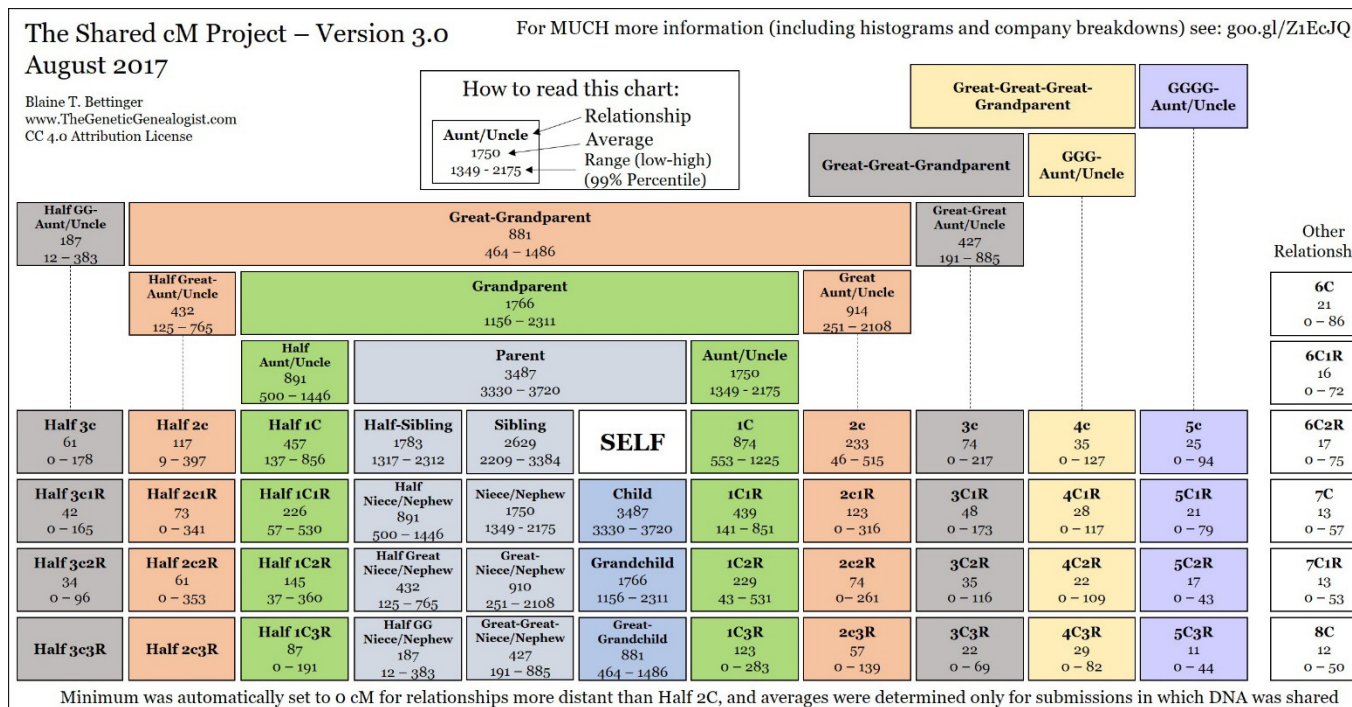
The Shared cM Project – Version 3.0
August 2017

Blaine T. Bettinger
www.TheGeneticGenealogist.com
CC 4.0 Attribution License

For MUCH more information (including histograms and company breakdowns) see: goo.gl/Z1EcJQ

How to read this chart:
Aunt/Uncle
1750
1349 - 2175
Relationship
Average
Range (low-high)
(99% Percentile)

Great-Great-Great-Grandparent

GGGG-Aunt/Uncle

Great-Great-Grandparent

GGG-Aunt/Uncle

Half GG-Aunt/Uncle
187
12 – 383

Great-Grandparent
881
464 – 1486

Great-Great Aunt/Uncle
427
191 – 885

Other Relationsh

Half Great-Aunt/Uncle
432
125 – 765

Grandparent
1766
1156 – 2311

Great Aunt/Uncle
914
251 – 2108

6C
21
0 – 86

Half Aunt/Uncle
891
500 – 1446

Parent
3487
3330 – 3720

Aunt/Uncle
1750
1349 - 2175

6C1R
16
0 – 72

| Half 3c 61 0 – 178 | Half 2c 117 9 – 397 | Half 1C 457 137 – 856 | Half-Sibling 1783 1317 – 2312 | Sibling 2629 2209 – 3384 | SELF | 1C 874 553 – 1225 | 2c 233 46 – 515 | 3c 74 0 – 217 | 4c 35 0 – 127 | 5c 25 0 – 94 | 6C2R 17 0 – 75 |
|---|---|---|---|---|---|---|---|---|---|---|---|
| Half 3c1R 42 0 – 165 | Half 2c1R 73 0 – 341 | Half 1C1R 226 57 – 530 | Half Niece/Nephew 891 500 – 1446 | Niece/Nephew 1750 1349 - 2175 | Child 3487 3330 – 3720 | 1C1R 439 141 – 851 | 2c1R 123 0 – 316 | 3C1R 48 0 – 173 | 4C1R 28 0 – 117 | 5C1R 21 0 – 79 | 7C 13 0 – 57 |
| Half 3c2R 34 0 – 96 | Half 2c2R 61 0 – 353 | Half 1C2R 145 37 – 360 | Half Great Niece/Nephew 432 125 – 765 | Great-Niece/Nephew 910 251 – 2108 | Grandchild 1766 1156 – 2311 | 1C2R 229 43 – 531 | 2c2R 74 0– 261 | 3C2R 35 0 – 116 | 4C2R 22 0 – 109 | 5C2R 17 0 – 43 | 7C1R 13 0 – 53 |
| Half 3c3R | Half 2c3R | Half 1C3R 87 0 – 191 | Half GG Niece/Nephew 187 12 – 383 | Great-Great-Niece/Nephew 427 191 – 885 | Great-Grandchild 881 464 – 1486 | 1C3R 123 0 – 283 | 2c3R 57 0 – 139 | 3C3R 22 0 – 69 | 4C3R 29 0 – 82 | 5C3R 11 0 – 44 | 8C 12 0 – 50 |

Minimum was automatically set to 0 cM for relationships more distant than Half 2C, and averages were determined only for submissions in which DNA was shared